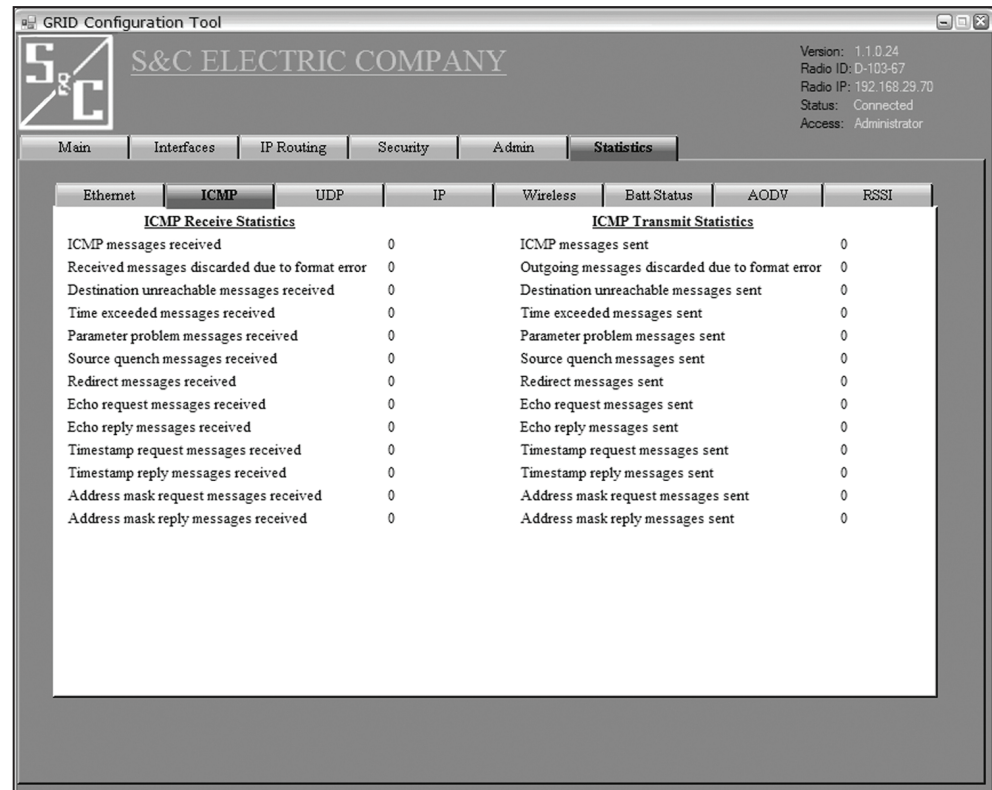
GRID Configuration Tool

S&C ELECTRIC COMPANY

Version: 1.1.0.24
Radio ID: D-103-67
Radio IP: 192.168.29.70
Status: Connected
Access: Administrator

Main | Interfaces | IP Routing | Security | Admin | Statistics

Ethernet | ICMP | UDP | IP | Wireless | Batt Status | AODV | RSSI

ICMP Receive Statistics

| | |
|---|---|
| ICMP messages received | 0 |
| Received messages discarded due to format error | 0 |
| Destination unreachable messages received | 0 |
| Time exceeded messages received | 0 |
| Parameter problem messages received | 0 |
| Source quench messages received | 0 |
| Redirect messages received | 0 |
| Echo request messages received | 0 |
| Echo reply messages received | 0 |
| Timestamp request messages received | 0 |
| Timestamp reply messages received | 0 |
| Address mask request messages received | 0 |
| Address mask reply messages received | 0 |

ICMP Transmit Statistics

| | |
|---|---|
| ICMP messages sent | 0 |
| Outgoing messages discarded due to format error | 0 |
| Destination unreachable messages sent | 0 |
| Time exceeded messages sent | 0 |
| Parameter problem messages sent | 0 |
| Source quench messages sent | 0 |
| Redirect messages sent | 0 |
| Echo request messages sent | 0 |
| Echo reply messages sent | 0 |
| Timestamp request messages sent | 0 |
| Timestamp reply messages sent | 0 |
| Address mask request messages sent | 0 |
| Address mask reply messages sent | 0 |